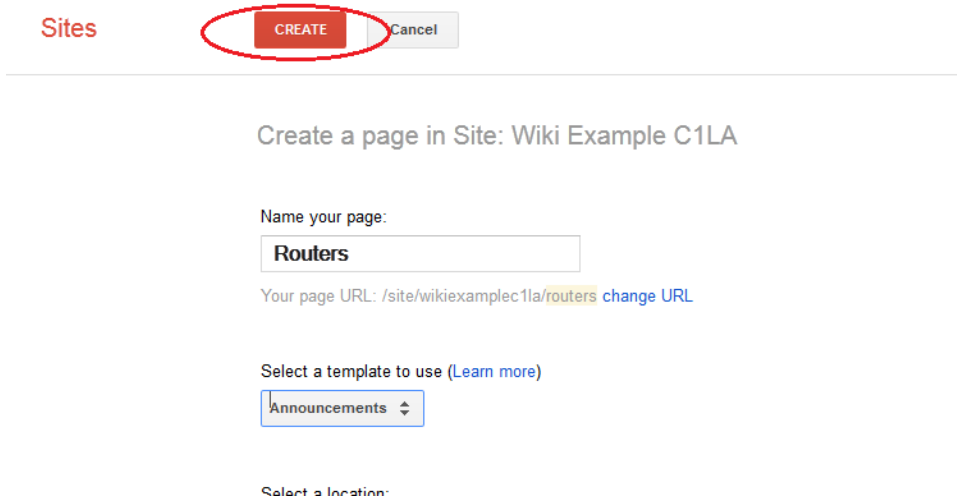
Sites CREATE Cancel

Create a page in Site: Wiki Example C1LA

Name your page:

Routers

Your page URL: /site/wikiexamplec1la/routers change URL

Select a template to use (Learn more)

Announcements

Select a location: